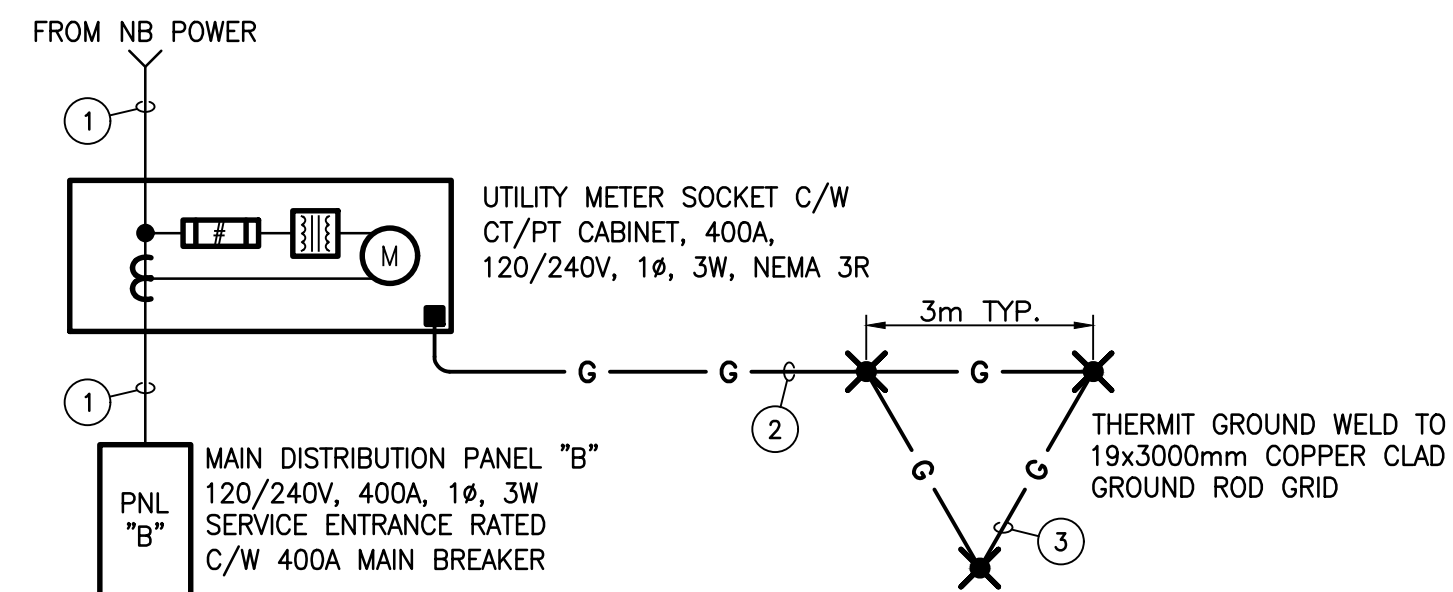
FROM NB POWER

1

#

M

UTILITY METER SOCKET C/W CT/PT CABINET, 400A, 120/240V, 1ø, 3W, NEMA 3R

3m TYP.

G G G

1

2

THERMIT GROUND WELD TO 19x3000mm COPPER CLAD GROUND ROD GRID

G G

3

PNL "B"

MAIN DISTRIBUTION PANEL "B" 120/240V, 400A, 1ø, 3W SERVICE ENTRANCE RATED C/W 400A MAIN BREAKER